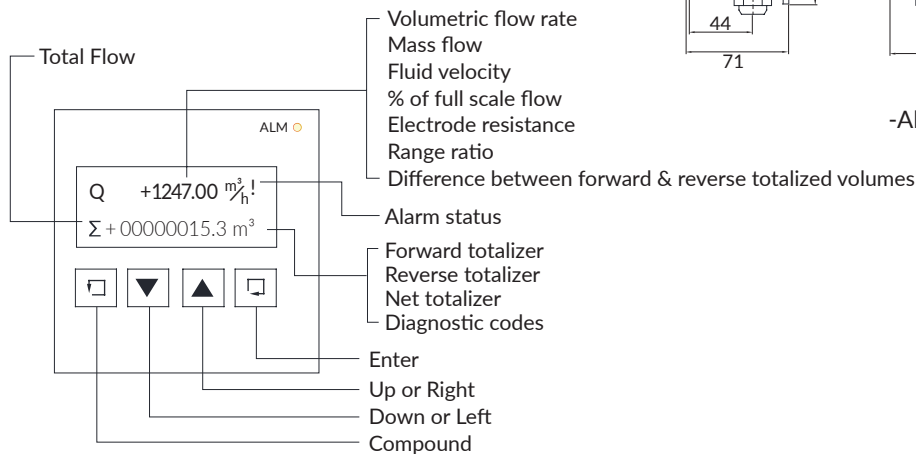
Volumetric flow rate
Mass flow
Fluid velocity
% of full scale flow
Electrode resistance
Range ratio
Difference between forward & reverse totalized volumes

44
71

-Al

Total Flow

ALM

Q +1247.00 $m^3/h$ !
$\Sigma$ + 00000015.3 $m^3$

Alarm status

Forward totalizer
Reverse totalizer
Net totalizer
Diagnostic codes

Enter
Up or Right
Down or Left
Compound